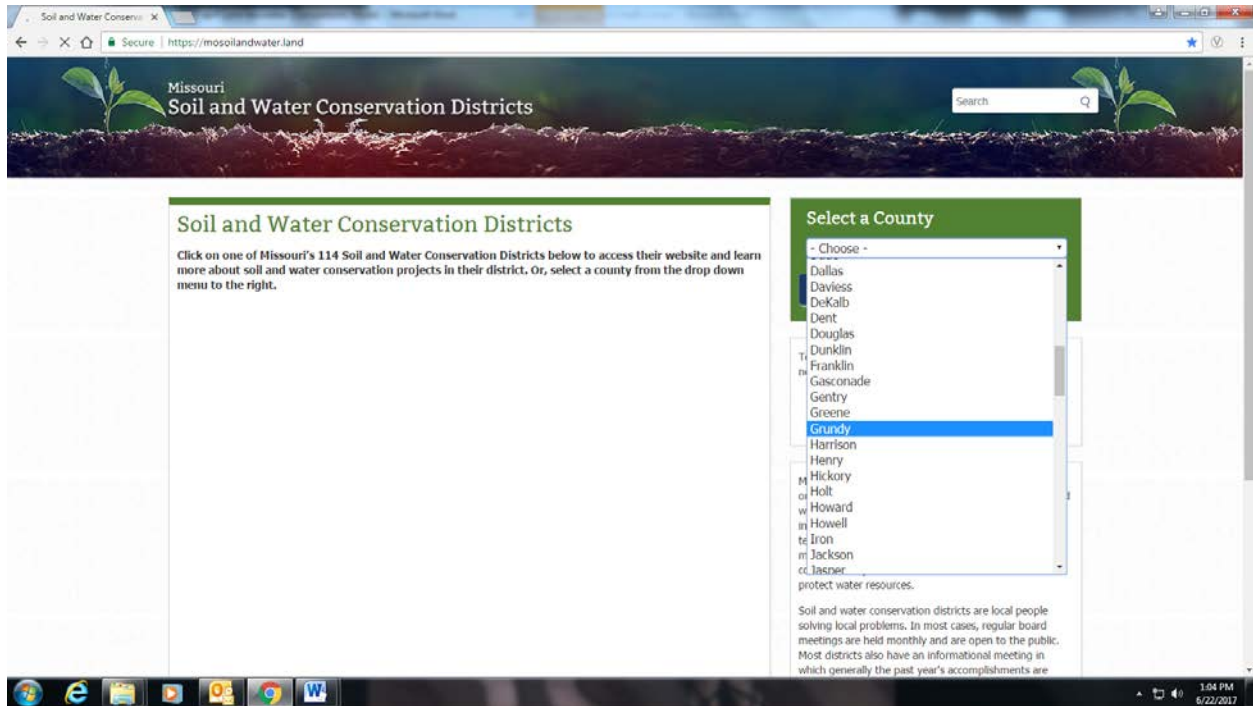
Soil and Water Conserva ×

Secure | https://mosoilandwater.land

Missouri
Soil and Water Conservation Districts

Search

Soil and Water Conservation Districts

Click on one of Missouri's 114 Soil and Water Conservation Districts below to access their website and learn more about soil and water conservation projects in their district. Or, select a county from the drop down menu to the right.

Select a County

- Choose -

Dallas
Daviess
DeKalb
Dent
Douglas
Dunklin
Franklin
Gasconade
Gentry
Greene
Grundy
Harrison
Henry
Hickory
Holt
Howard
Howell
Iron
Jackson
Jasper

protect water resources.

Soil and water conservation districts are local people solving local problems. In most cases, regular board meetings are held monthly and are open to the public. Most districts also have an informational meeting in which generally the past year's accomplishments are

1:04 PM
6/22/2017